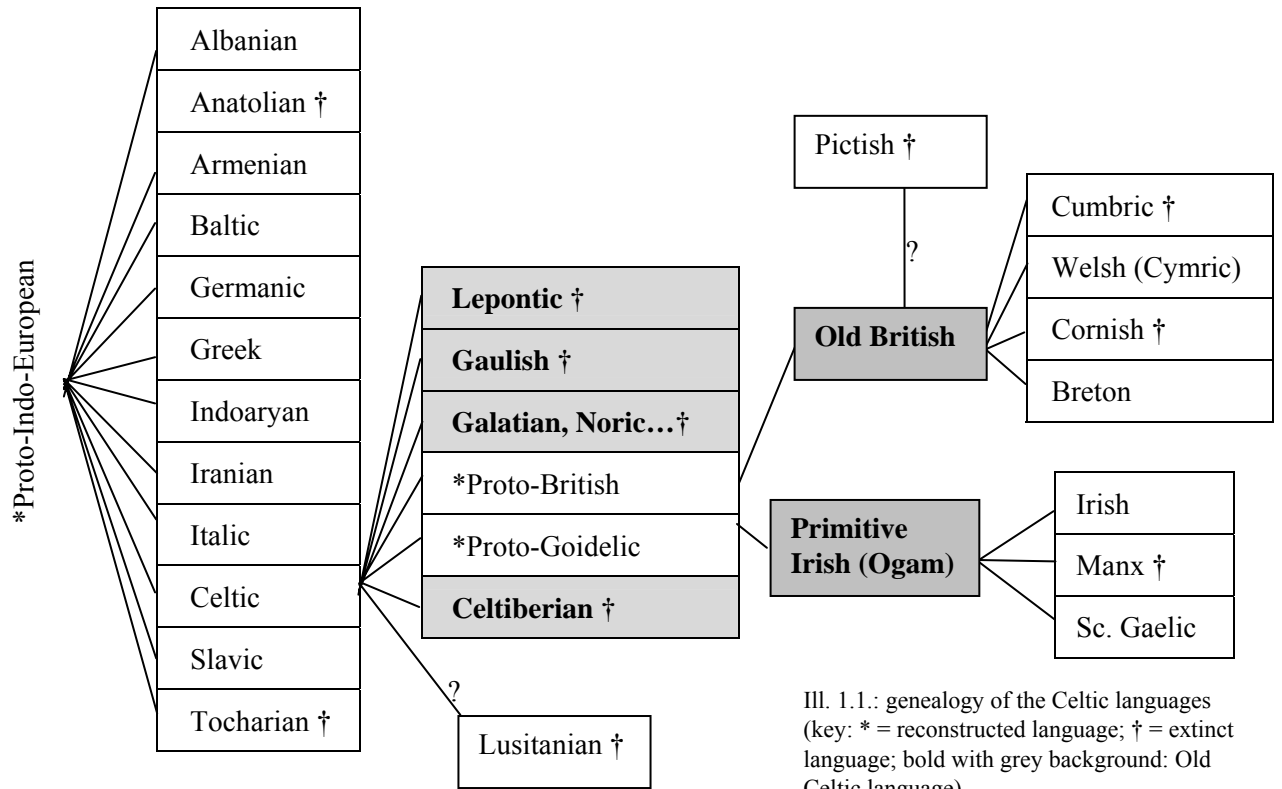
*Proto-Indo-European

Albanian
Anatolian †
Armenian
Baltic
Germanic
Greek
Indoaryan
Iranian
Italic
Celtic
Slavic
Tocharian †

**Lepontic** †
**Gaulish** †
**Galatian, Noric…**†
*Proto-British
*Proto-Goidelic
**Celtiberian** †

?
Lusitanian †

Pictish †
?
**Old British**

Cumbric †
Welsh (Cymric)
Cornish †
Breton

**Primitive Irish (Ogam)**

Irish
Manx †
Sc. Gaelic

Ill. 1.1.: genealogy of the Celtic languages (key: * = reconstructed language; † = extinct language; bold with grey background: Old Celtic language)